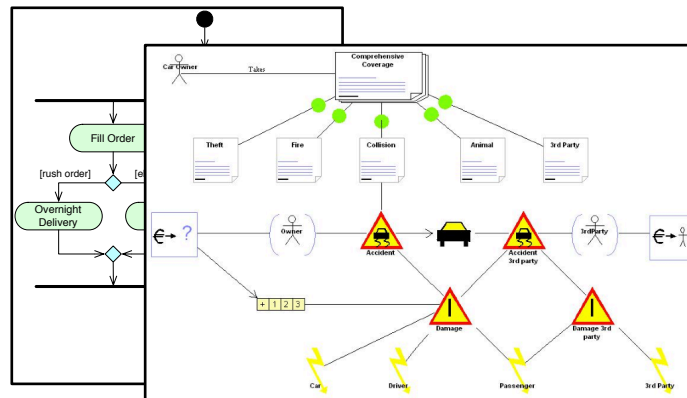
Fill Order

[rush order]

[el

Overnight Delivery

Car Owner

Takes

Comprehensive Coverage

Theft

Fire

Collision

Animal

3rd Party

€→ ?

Owner

Accident

Accident 3rd party

3rdParty

€→

+ 1 2 3

Damage

Damage 3rd party

Car

Driver

Passenger

3rd Party